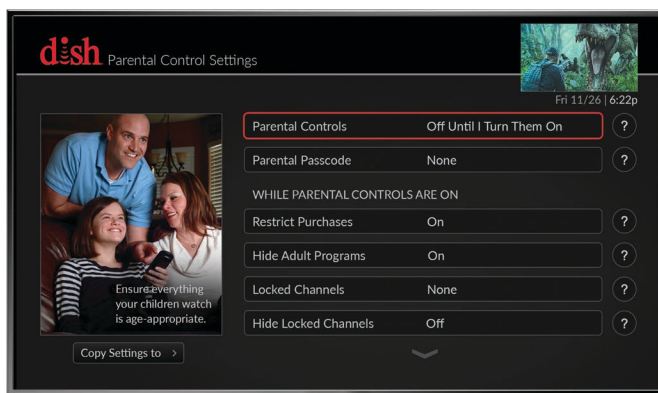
dish Parental Control Settings

Fri 11/26 | 6:22p

Ensure everything your children watch is age-appropriate.

Copy Settings to >

| | | |
|---|---|---|
| Parental Controls | Off Until I Turn Them On | ? |
| Parental Passcode | None | ? |

WHILE PARENTAL CONTROLS ARE ON

| | | |
|---|---|---|
| Restrict Purchases | On | ? |
| Hide Adult Programs | On | ? |
| Locked Channels | None | ? |
| Hide Locked Channels | Off | ? |